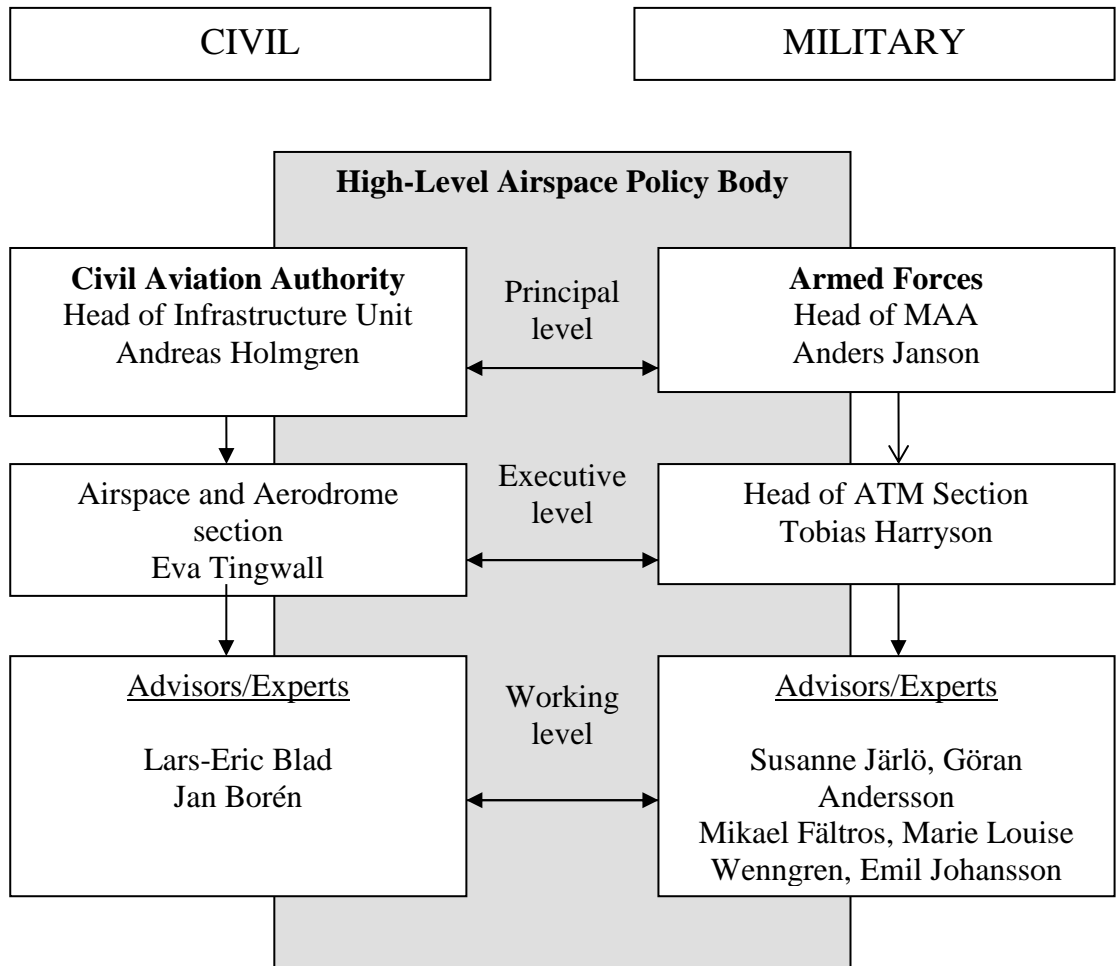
CIVIL

MILITARY

High-Level Airspace Policy Body

Civil Aviation Authority
Head of Infrastructure Unit
Andreas Holmgren

Principal level

Armed Forces
Head of MAA
Anders Janson

Airspace and Aerodrome section
Eva Tingwall

Executive level

Head of ATM Section
Tobias Harryson

Advisors/Experts

Lars-Eric Blad
Jan Borén

Working level

Advisors/Experts

Susanne Järlö, Göran Andersson
Mikael Fältros, Marie Louise Wenngren, Emil Johansson